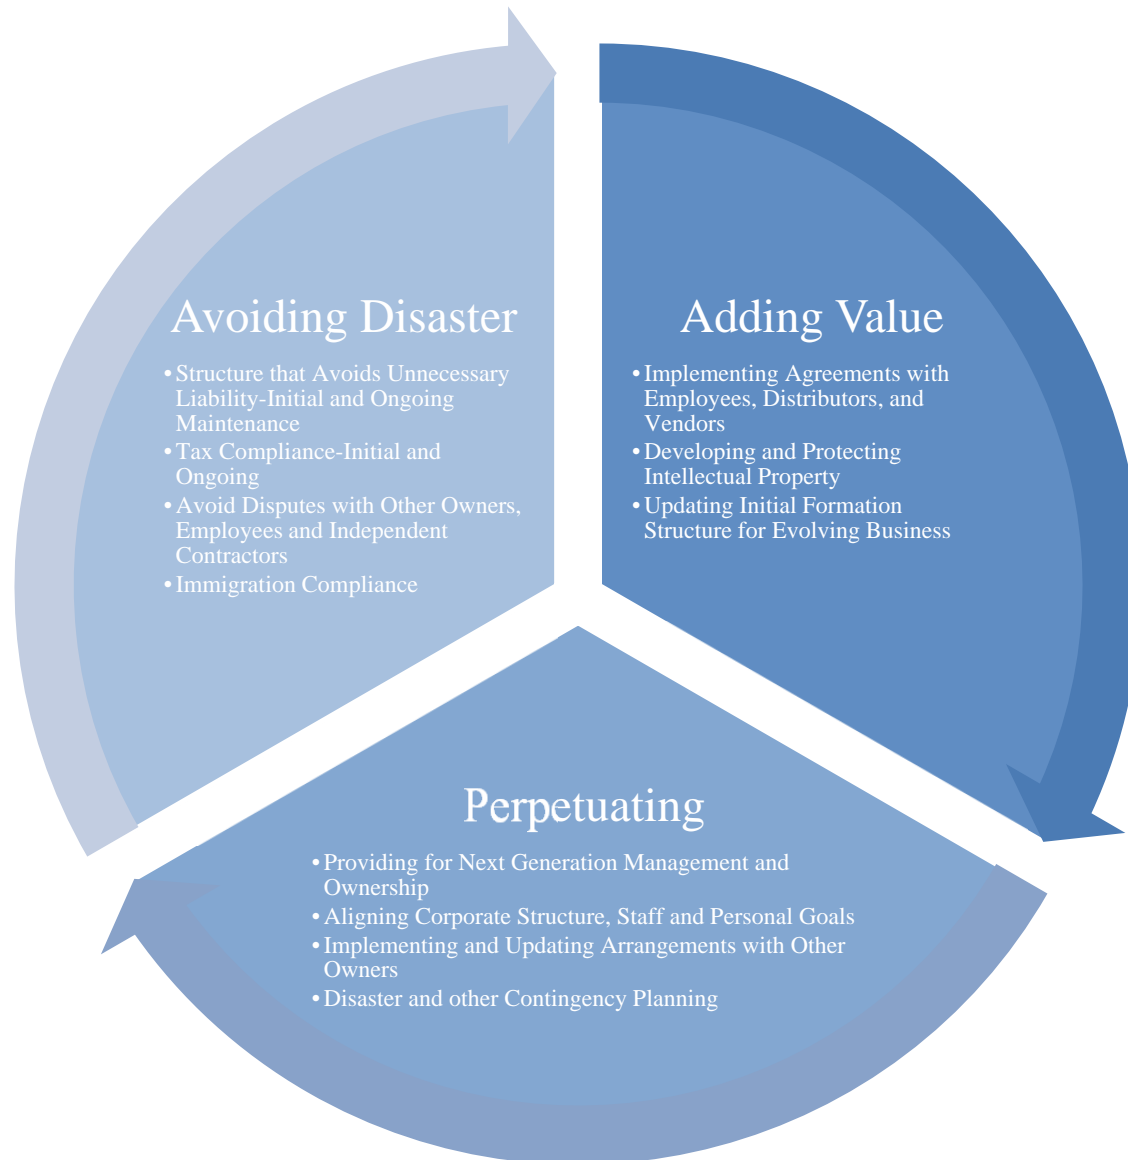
Avoiding Disaster

• Structure that Avoids Unnecessary Liability-Initial and Ongoing Maintenance
• Tax Compliance-Initial and Ongoing
• Avoid Disputes with Other Owners, Employees and Independent Contractors
• Immigration Compliance

Adding Value

• Implementing Agreements with Employees, Distributors, and Vendors
• Developing and Protecting Intellectual Property
• Updating Initial Formation Structure for Evolving Business

Perpetuating

• Providing for Next Generation Management and Ownership
• Aligning Corporate Structure, Staff and Personal Goals
• Implementing and Updating Arrangements with Other Owners
• Disaster and other Contingency Planning